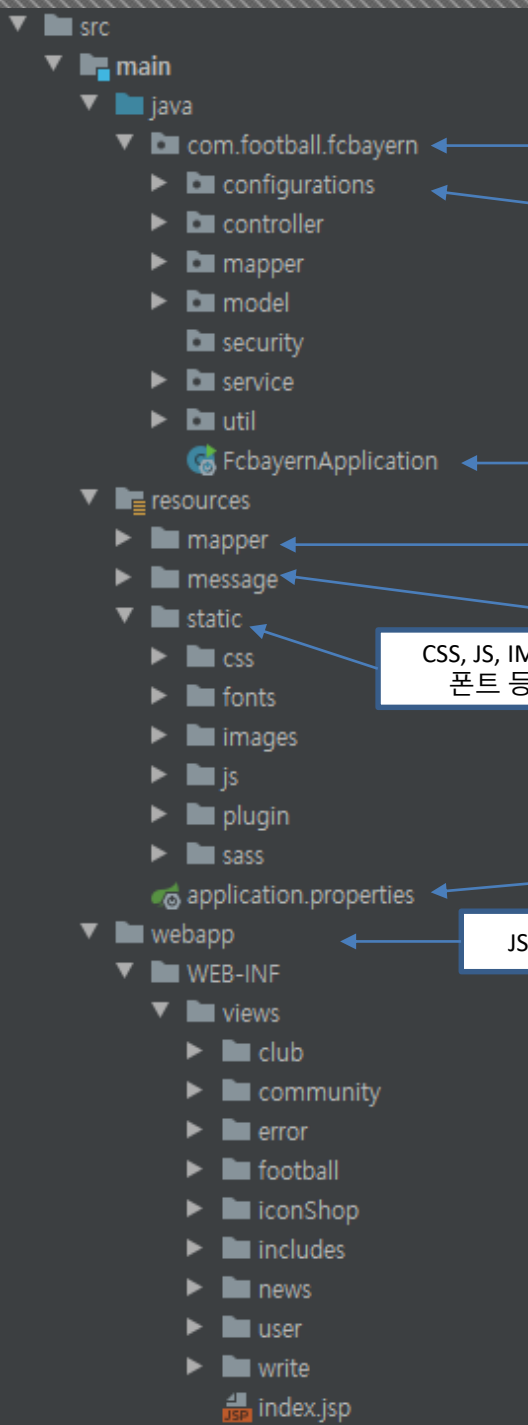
src
main
java
com.football.fcbayern
configurations
controller
mapper
model
security
service
util
FcbayernApplication
resources
mapper
message
static
CSS, JS, IM
폰트 등
css
fonts
images
js
plugin
sass
application.properties
webapp
JS
WEB-INF
views
club
community
error
football
iconShop
includes
news
user
write
JSP
index.jsp